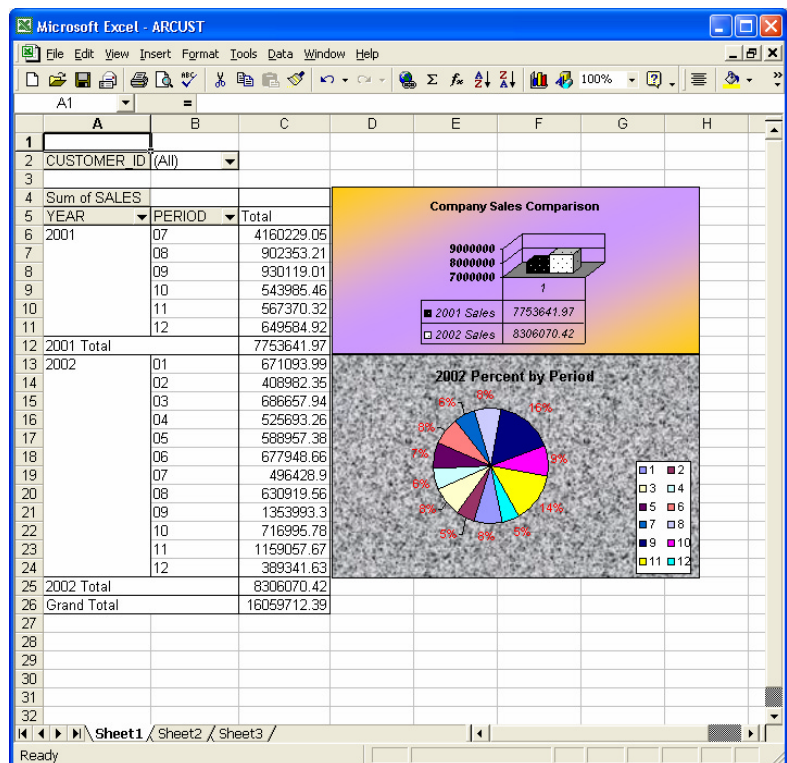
Microsoft Excel - ARCUST

File Edit View Insert Format Tools Data Window Help

100%

A1 =

| | A | B | C | D | E | F | G | H |
|---|---|---|---|---|---|---|---|---|
| 1 | | | | | | | | |
| 2 | CUSTOMER_ID | (All) | | | | | | |
| 3 | | | | | | | | |
| 4 | Sum of SALES | | | | | | | |
| 5 | YEAR | PERIOD | Total | | | | | |
| 6 | 2001 | 07 | 4160229.05 | | | | | |
| 7 | | 08 | 902353.21 | | | | | |
| 8 | | 09 | 930119.01 | | | | | |
| 9 | | 10 | 543985.46 | | | | | |
| 10 | | 11 | 567370.32 | | | | | |
| 11 | | 12 | 649584.92 | | | | | |
| 12 | 2001 Total | | 7753641.97 | | | | | |
| 13 | 2002 | 01 | 671093.99 | | | | | |
| 14 | | 02 | 408982.35 | | | | | |
| 15 | | 03 | 686657.94 | | | | | |
| 16 | | 04 | 525693.26 | | | | | |
| 17 | | 05 | 588957.38 | | | | | |
| 18 | | 06 | 677948.66 | | | | | |
| 19 | | 07 | 496428.9 | | | | | |
| 20 | | 08 | 630919.56 | | | | | |
| 21 | | 09 | 1353993.3 | | | | | |
| 22 | | 10 | 716995.78 | | | | | |
| 23 | | 11 | 1159057.67 | | | | | |
| 24 | | 12 | 389341.63 | | | | | |
| 25 | 2002 Total | | 8306070.42 | | | | | |
| 26 | Grand Total | | 16059712.39 | | | | | |
| 27 | | | | | | | | |
| 28 | | | | | | | | |
| 29 | | | | | | | | |
| 30 | | | | | | | | |
| 31 | | | | | | | | |
| 32 | | | | | | | | |

Company Sales Comparison

9000000
8000000
7000000

1

| | 1 |
|---|---|
| 2001 Sales | 7753641.97 |
| 2002 Sales | 8306070.42 |

2002 Percent by Period

5% 8% 16% 8% 7% 3% 6% 8% 14% 5% 6% 8%

1 2 3 4 5 6 7 8 9 10 11 12

Sheet1 Sheet2 Sheet3

Ready